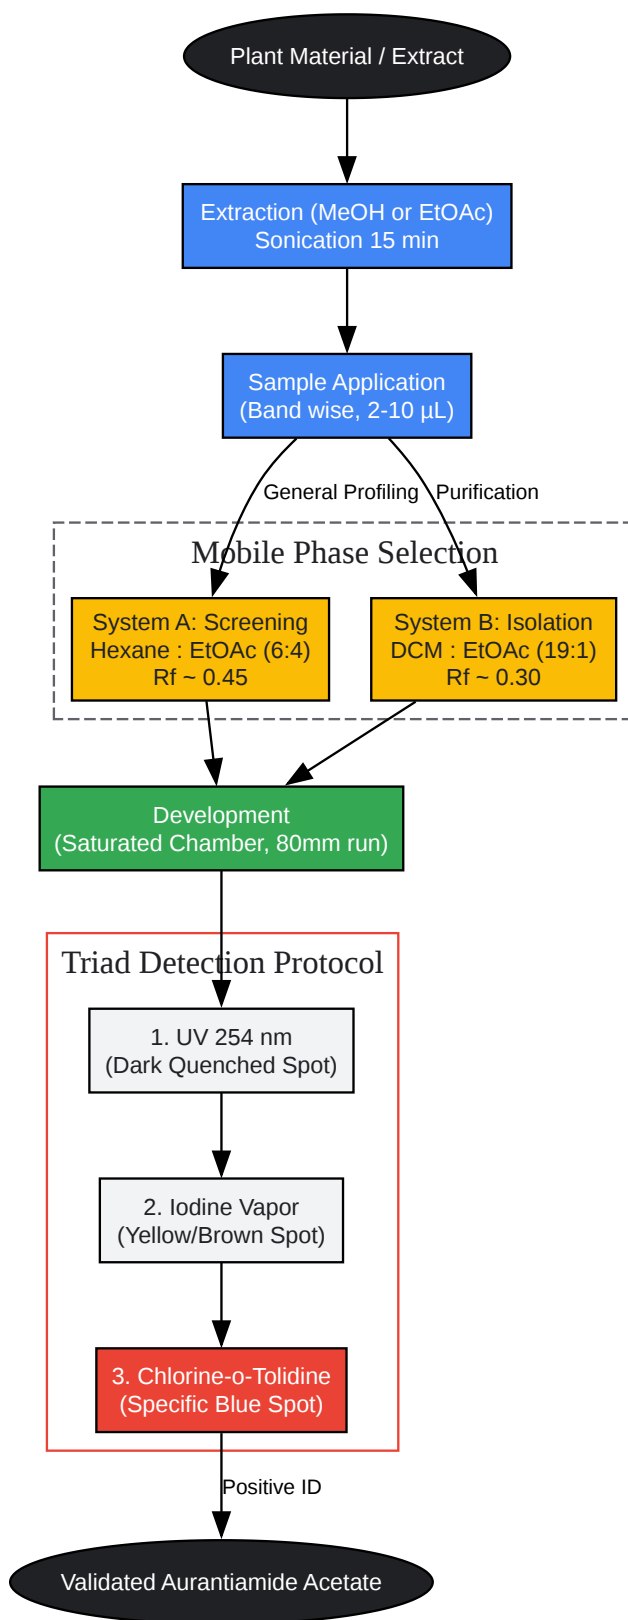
Plant Material / Extract

Extraction (MeOH or EtOAc)
Sonication 15 min

Sample Application
(Band wise, 2-10 µL)

General Profiling

Purification

Mobile Phase Selection

System A: Screening
Hexane : EtOAc (6:4)
Rf ~ 0.45

System B: Isolation
DCM : EtOAc (19:1)
Rf ~ 0.30

Development
(Saturated Chamber, 80mm run)

Triad Detection Protocol

1. UV 254 nm
(Dark Quenched Spot)

2. Iodine Vapor
(Yellow/Brown Spot)

3. Chlorine-o-Tolidine
(Specific Blue Spot)

Positive ID

Validated Aurantiamide Acetate